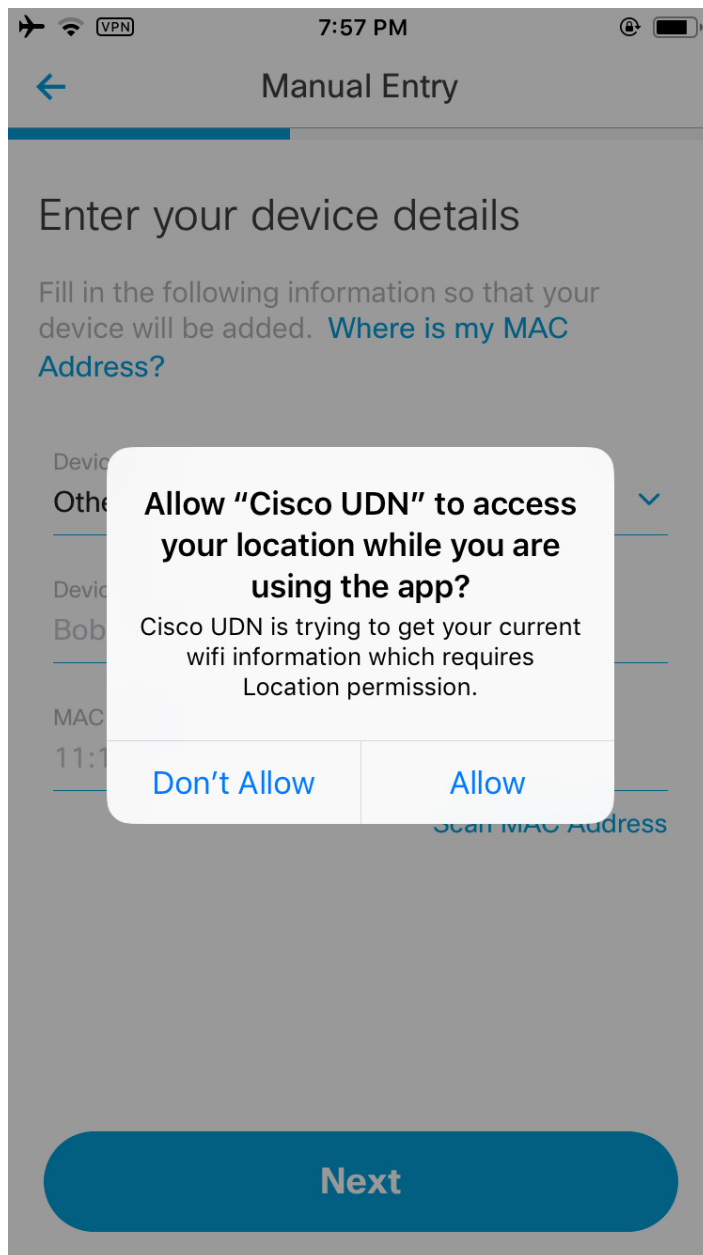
VPN 7:57 PM

Manual Entry

Enter your device details

Fill in the following information so that your device will be added. Where is my MAC Address?

Devic
Othe

Devic
Bob

MAC
11:1

Scan MAC Address

Allow “Cisco UDN” to access your location while you are using the app?

Cisco UDN is trying to get your current wifi information which requires Location permission.

Don’t Allow
Allow

Next